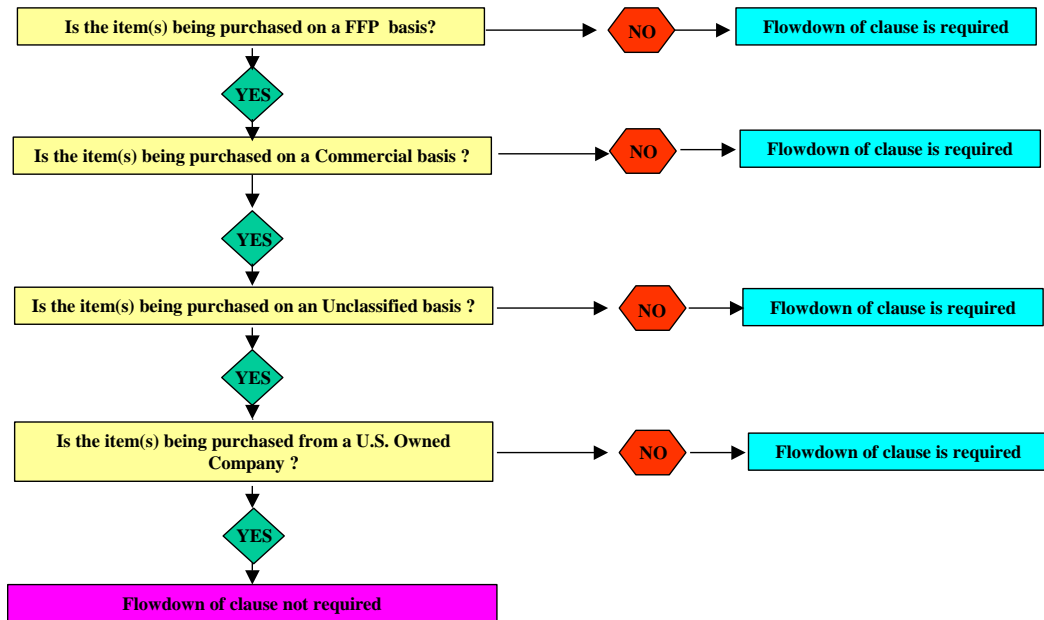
Is the item(s) being purchased on a FFP basis?

NO

Flowdown of clause is required

YES

Is the item(s) being purchased on a Commercial basis ?

NO

Flowdown of clause is required

YES

Is the item(s) being purchased on an Unclassified basis ?

NO

Flowdown of clause is required

YES

Is the item(s) being purchased from a U.S. Owned Company ?

NO

Flowdown of clause is required

YES

Flowdown of clause not required